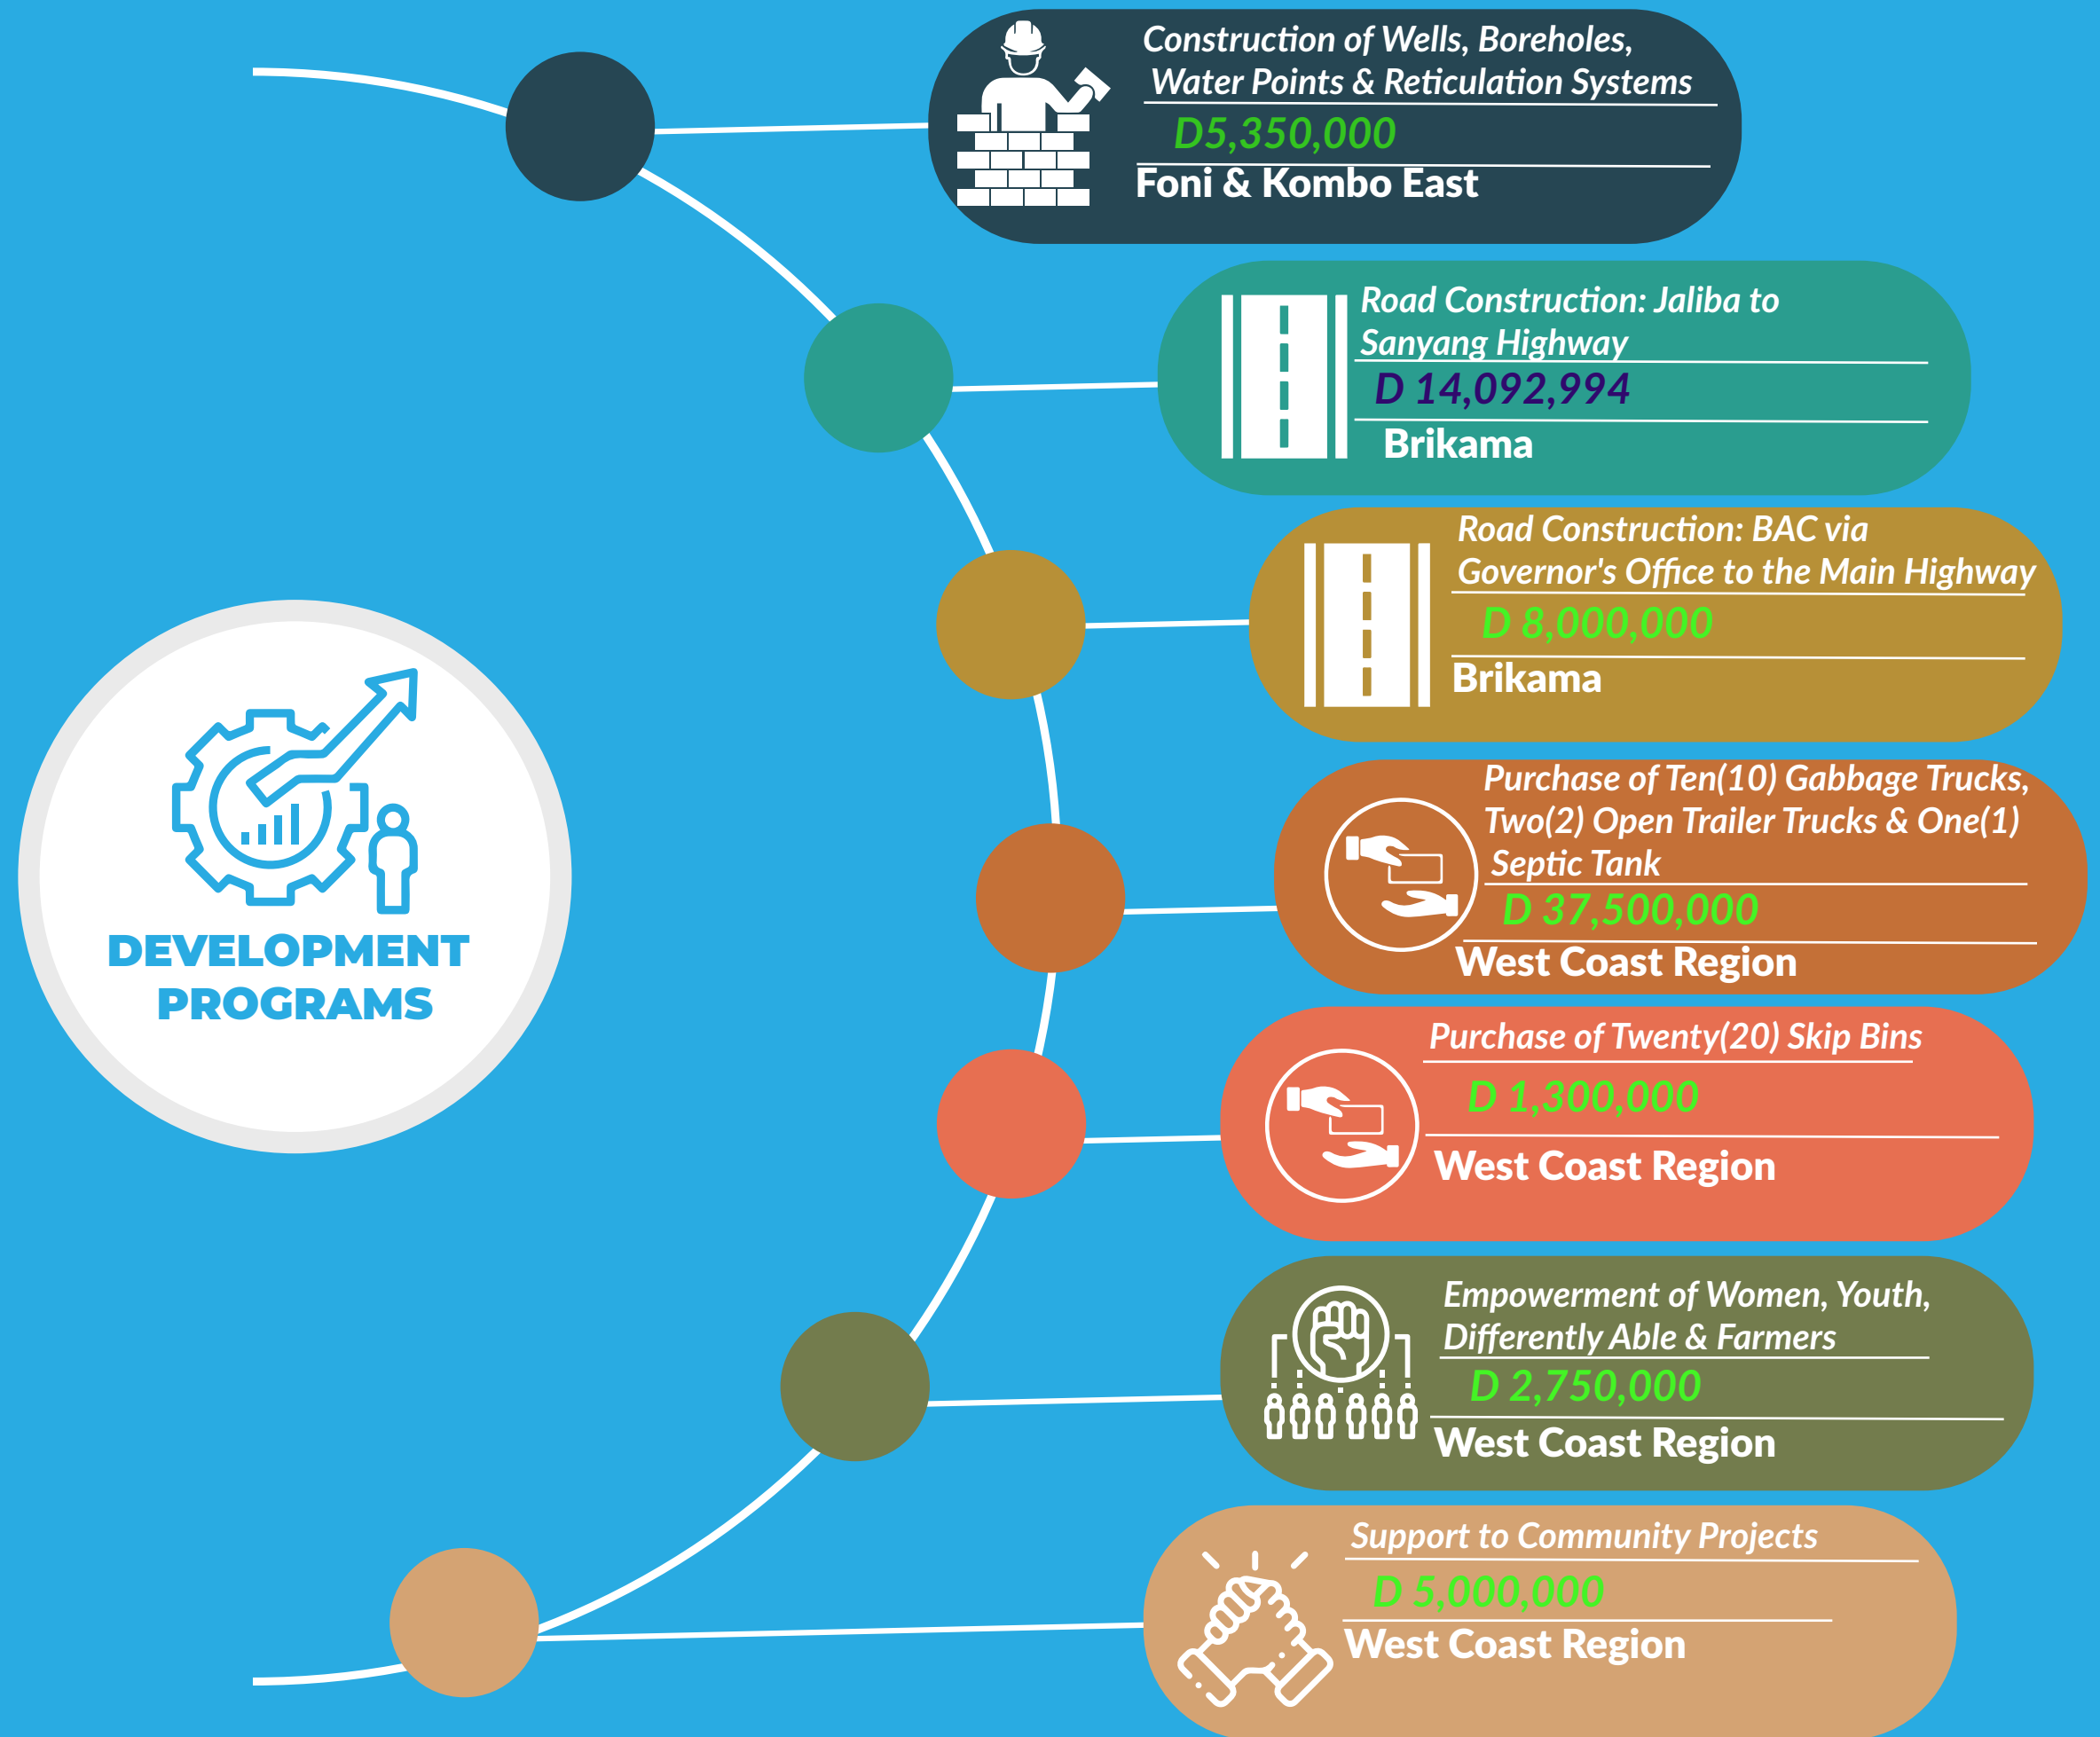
DEVELOPMENT PROGRAMS

Construction of Wells, Boreholes, Water Points & Reticulation Systems
D5,350,000
Foni & Kombo East

Road Construction: Jaliba to Sanyang Highway
D 14,092,994
Brikama

Road Construction: BAC via Governor's Office to the Main Highway
D 8,000,000
Brikama

Purchase of Ten(10) Gabbage Trucks, Two(2) Open Trailer Trucks & One(1) Septic Tank
D 37,500,000
West Coast Region

Purchase of Twenty(20) Skip Bins
D 1,300,000
West Coast Region

Empowerment of Women, Youth, Differently Able & Farmers
D 2,750,000
West Coast Region

Support to Community Projects
D 5,000,000
West Coast Region